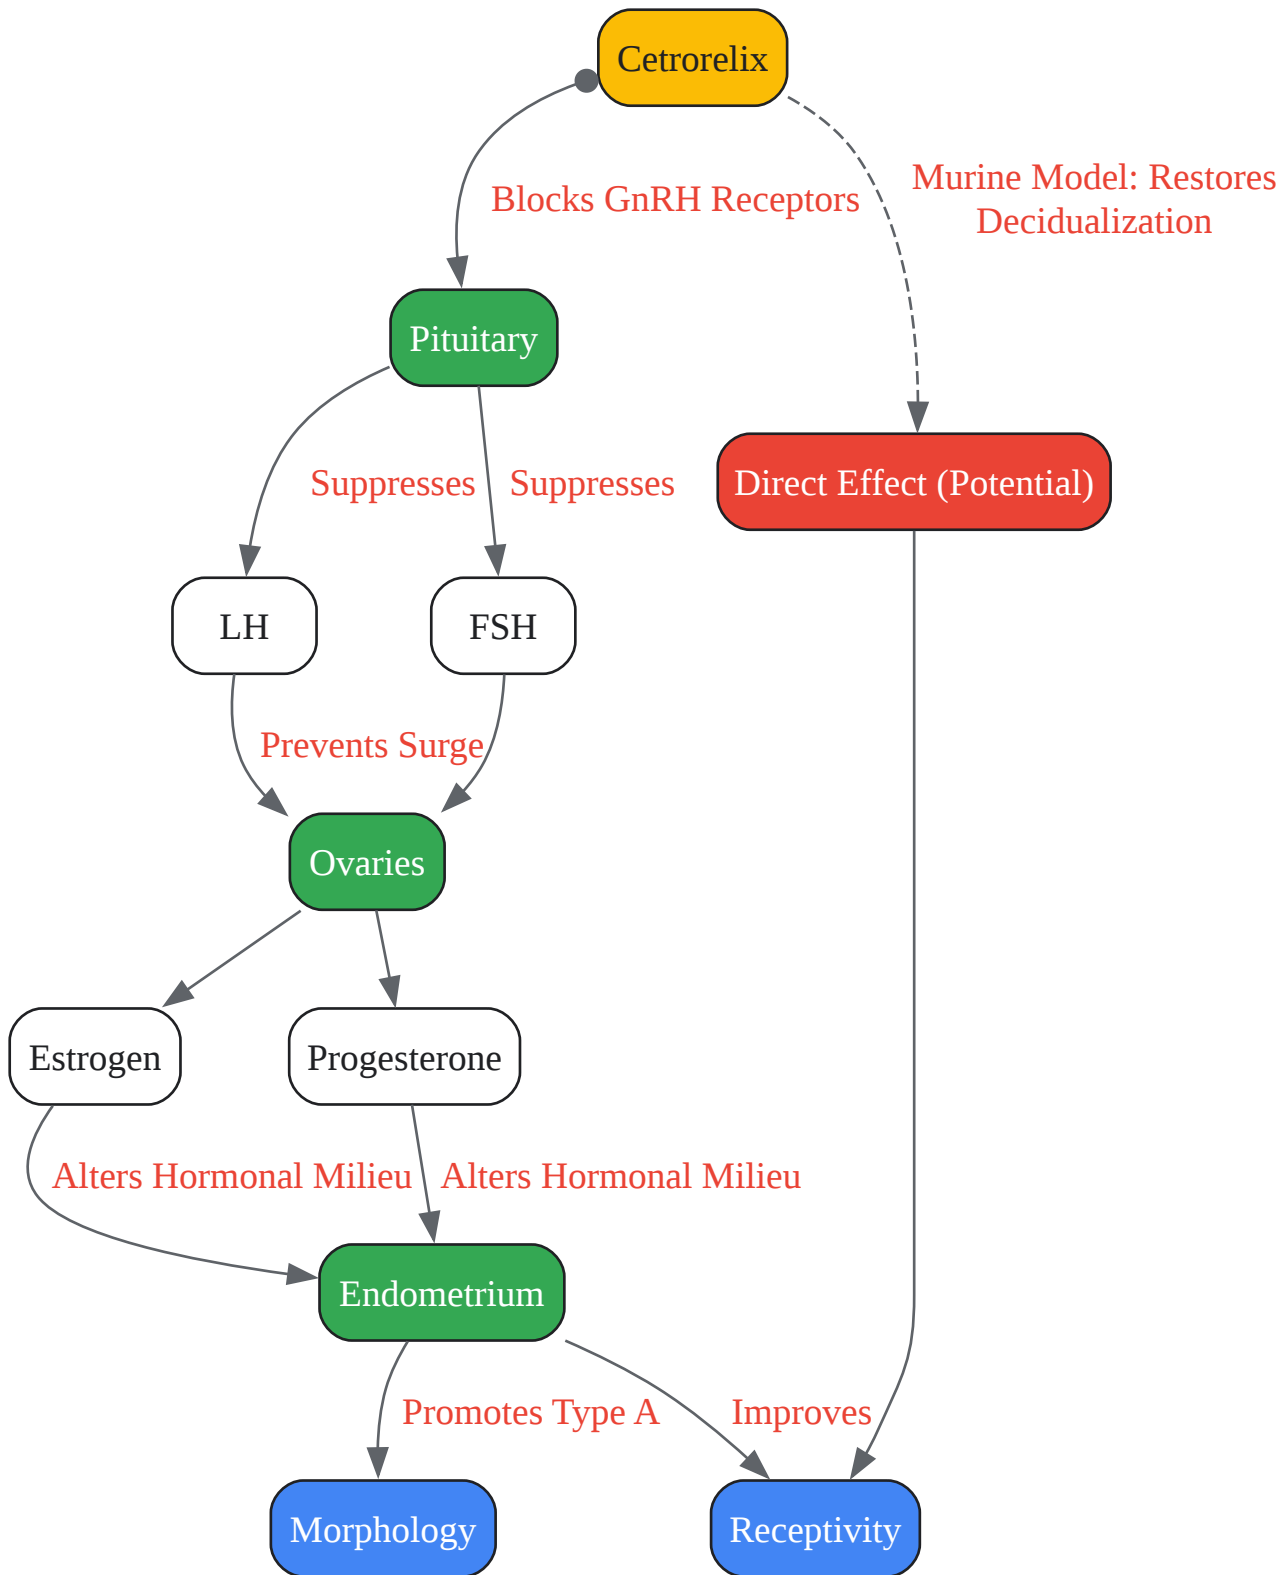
Cetrorelix

Blocks GnRH Receptors

Murine Model: Restores Decidualization

Pituitary

Direct Effect (Potential)

Suppresses

Suppresses

LH

FSH

Prevents Surge

Ovaries

Estrogen

Progesterone

Alters Hormonal Milieu

Alters Hormonal Milieu

Endometrium

Promotes Type A

Improves

Morphology

Receptivity